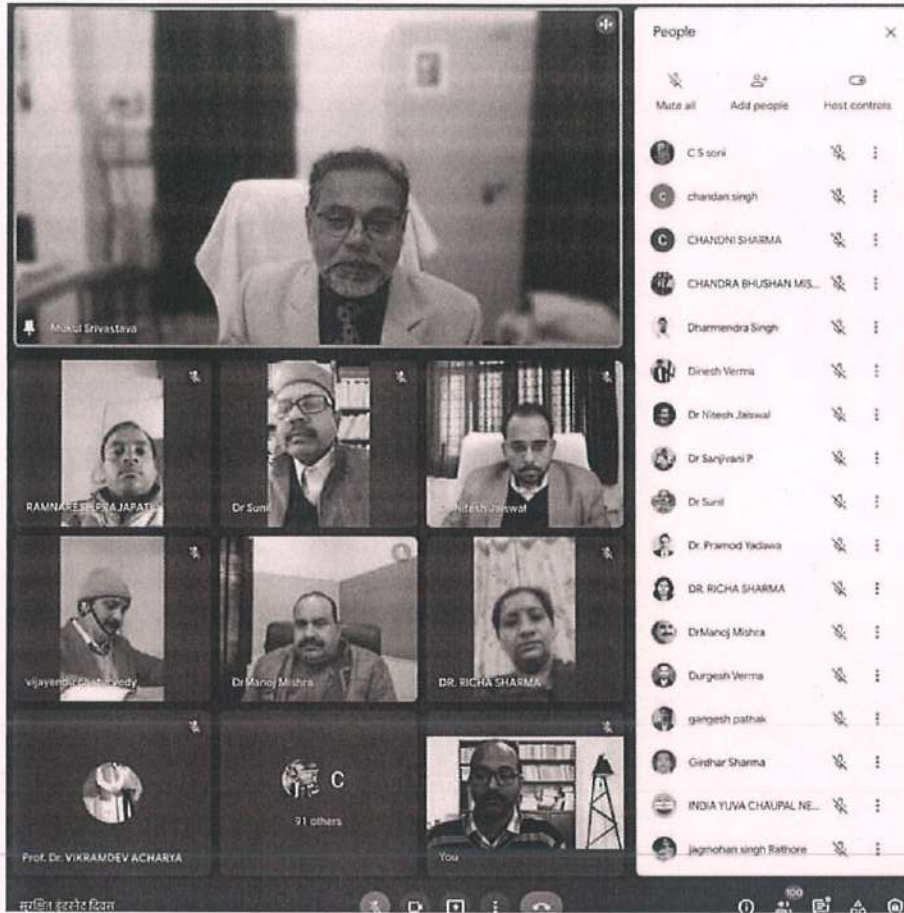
Mukul Srivastava

RAMNARESH PRAJAPATI

Dr Sunil

Nitesh Jaiswal

vijayendra Chaturvedy

Dr Manoj Mishra

DR. RICHA SHARMA

Prof. Dr. VIKRAMDEV ACHARYA

C

91 others

You

People

Mute all

Add people

Host controls

C S soni

chandan singh

CHANDNI SHARMA

CHANDRA BHUSHAN MIS...

Dharmendra Singh

Dinesh Verma

Dr Nitesh Jaiswal

Dr Sanjivani P

Dr Sunil

Dr. Pramod Yadawa

DR. RICHA SHARMA

DrManoj Mishra

Durgesh Verma

gangesh pathak

Girdhar Sharma

INDIA YUVA CHAUPAL NE...

jagmohan singh Rathore

सुरक्षित इंटरनेट दिवस

100